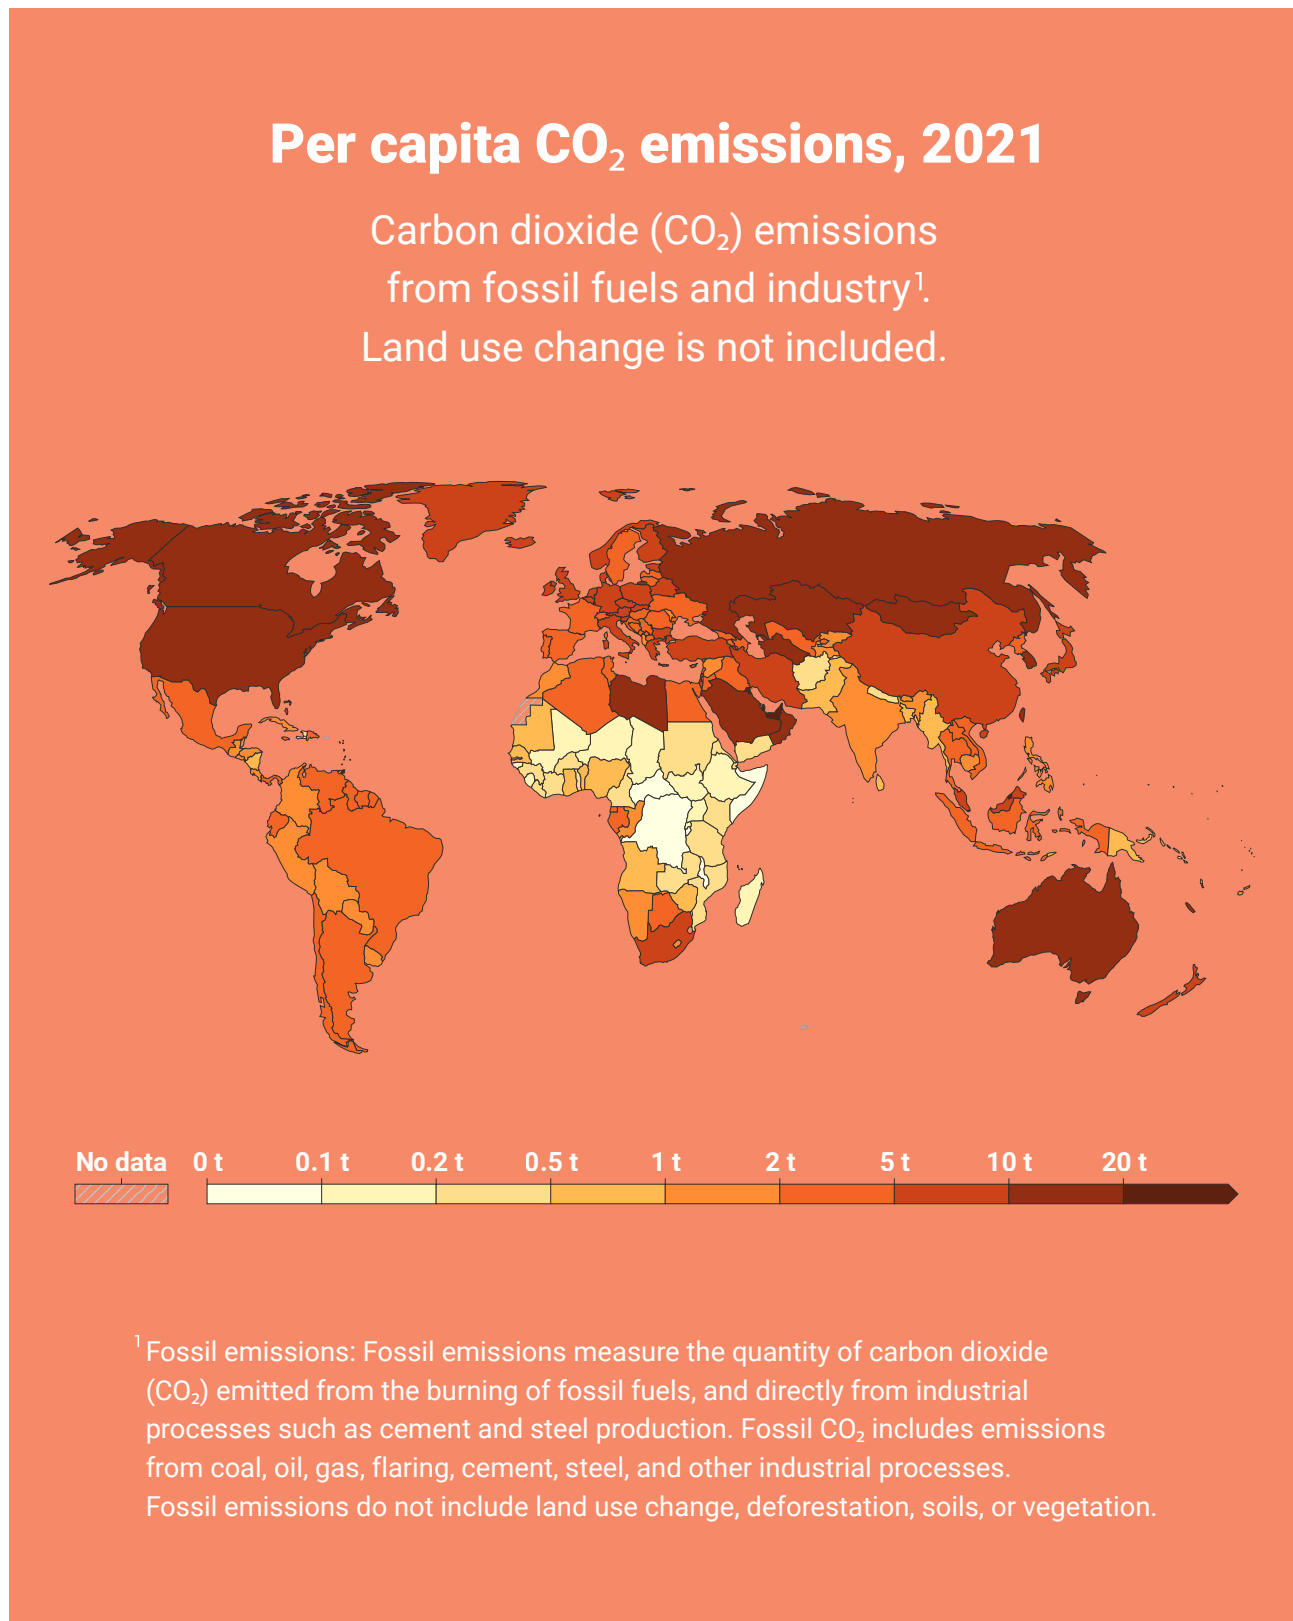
Per capita $CO_2$ emissions, 2021

Carbon dioxide ($CO_2$) emissions from fossil fuels and industry$^1$. Land use change is not included.

No data 0 t 0.1 t 0.2 t 0.5 t 1 t 2 t 5 t 10 t 20 t

$^1$Fossil emissions: Fossil emissions measure the quantity of carbon dioxide ($CO_2$) emitted from the burning of fossil fuels, and directly from industrial processes such as cement and steel production. Fossil $CO_2$ includes emissions from coal, oil, gas, flaring, cement, steel, and other industrial processes. Fossil emissions do not include land use change, deforestation, soils, or vegetation.